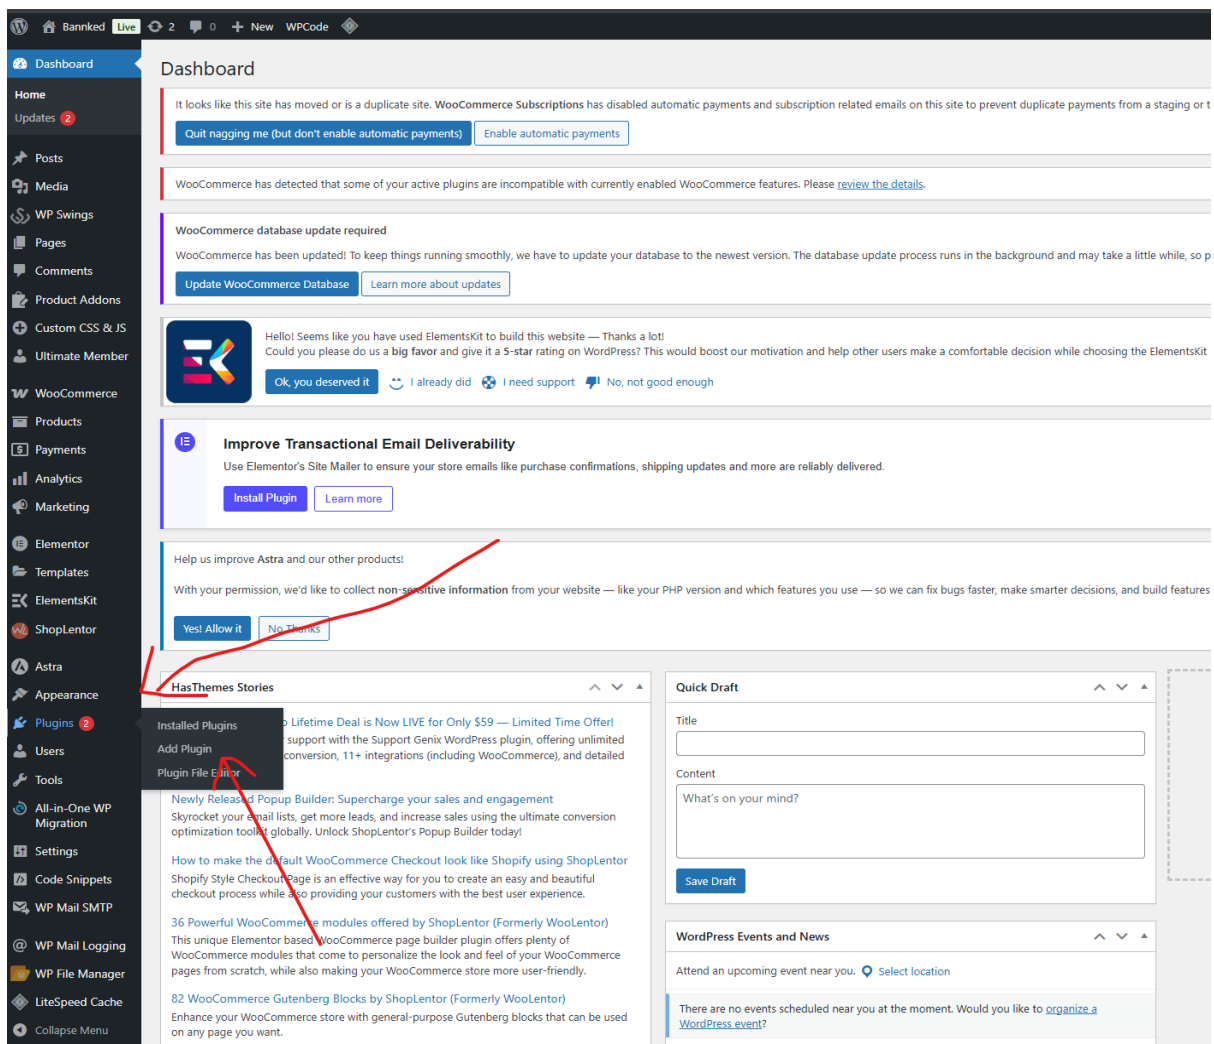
Bannked Live 2 0 New WPCode

Dashboard
Home
Updates 2
Posts
Media
WP Swings
Pages
Comments
Product Addons
Custom CSS & JS
Ultimate Member
WooCommerce
Products
Payments
Analytics
Marketing
Elementor
Templates
ElementsKit
ShopLentor
Astra
Appearance
Plugins 2
Users
Tools
All-in-One WP Migration
Settings
Code Snippets
WP Mail SMTP
WP Mail Logging
WP File Manager
LiteSpeed Cache
Collapse Menu

Installed Plugins
Add Plugin
Plugin File Editor

Dashboard

It looks like this site has moved or is a duplicate site. WooCommerce Subscriptions has disabled automatic payments and subscription related emails on this site to prevent duplicate payments from a staging or t

Quit nagging me (but don't enable automatic payments) Enable automatic payments

WooCommerce has detected that some of your active plugins are incompatible with currently enabled WooCommerce features. Please review the details.

WooCommerce database update required

WooCommerce has been updated! To keep things running smoothly, we have to update your database to the newest version. The database update process runs in the background and may take a little while, so p

Update WooCommerce Database Learn more about updates

Hello! Seems like you have used ElementsKit to build this website — Thanks a lot!
Could you please do us a big favor and give it a 5-star rating on WordPress? This would boost our motivation and help other users make a comfortable decision while choosing the ElementsKit

Ok, you deserved it I already did I need support No, not good enough

Improve Transactional Email Deliverability
Use Elementor's Site Mailer to ensure your store emails like purchase confirmations, shipping updates and more are reliably delivered.

Install Plugin Learn more

Help us improve Astra and our other products!

With your permission, we'd like to collect non-sensitive information from your website — like your PHP version and which features you use — so we can fix bugs faster, make smarter decisions, and build features

Yes! Allow it No Thanks

HasThemes Stories

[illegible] Lifetime Deal is Now LIVE for Only $59 — Limited Time Offer!
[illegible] support with the Support Genix WordPress plugin, offering unlimited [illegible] conversion, 11+ integrations (including WooCommerce), and detailed

Newly Released Popup Builder: Supercharge your sales and engagement
Skyrocket your email lists, get more leads, and increase sales using the ultimate conversion optimization tool globally. Unlock ShopLentor's Popup Builder today!

How to make the default WooCommerce Checkout look like Shopify using ShopLentor
Shopify Style Checkout Page is an effective way for you to create an easy and beautiful checkout process while also providing your customers with the best user experience.

36 Powerful WooCommerce modules offered by ShopLentor (Formerly WooLentor)
This unique Elementor based WooCommerce page builder plugin offers plenty of WooCommerce modules that come to personalize the look and feel of your WooCommerce pages from scratch, while also making your WooCommerce store more user-friendly.

82 WooCommerce Gutenberg Blocks by ShopLentor (Formerly WooLentor)
Enhance your WooCommerce store with general-purpose Gutenberg blocks that can be used on any page you want.

Quick Draft
Title
Content
What's on your mind?
Save Draft

WordPress Events and News
Attend an upcoming event near you. Select location
There are no events scheduled near you at the moment. Would you like to organize a WordPress event?